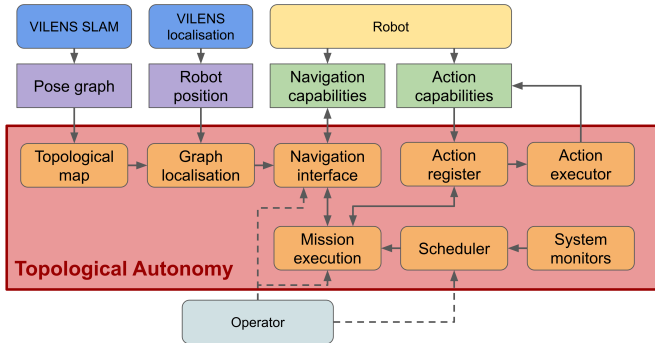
VILENS SLAM

VILENS localisation

Robot

Pose graph

Robot position

Navigation capabilities

Action capabilities

Topological map

Graph localisation

Navigation interface

Action register

Action executor

Mission execution

Scheduler

System monitors

Topological Autonomy

Operator